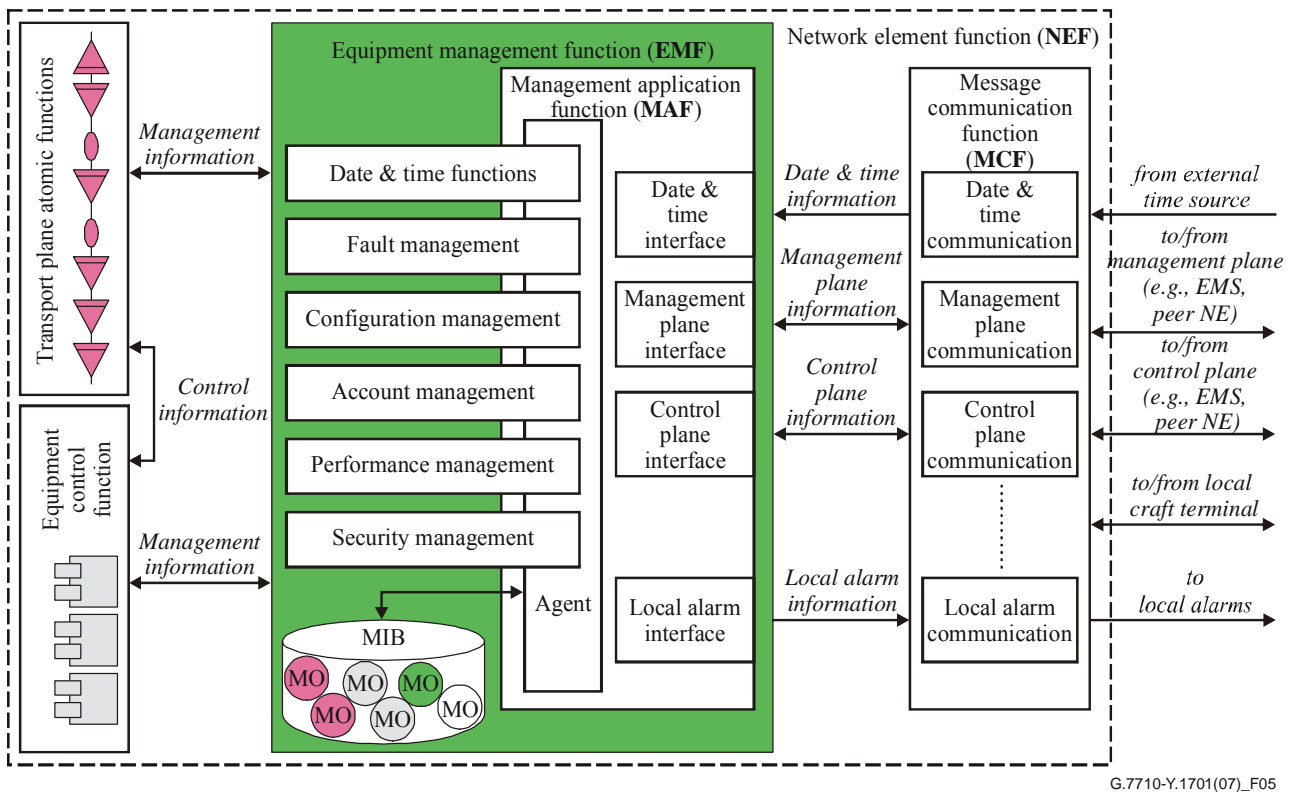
Network element function (NEF)

Transport plane atomic functions

Equipment control function

Management information

Control information

Management information

Equipment management function (EMF)

Date & time functions

Fault management

Configuration management

Account management

Performance management

Security management

MIB

MO MO MO MO MO MO

Management application function (MAF)

Agent

Date & time interface

Management plane interface

Control plane interface

Local alarm interface

Date & time information

Management plane information

Control plane information

Local alarm information

Message communication function (MCF)

Date & time communication

Management plane communication

Control plane communication

Local alarm communication

from external time source

to/from management plane (e.g., EMS, peer NE)

to/from control plane (e.g., EMS, peer NE)

to/from local craft terminal

to local alarms

G.7710-Y.1701(07)_F05